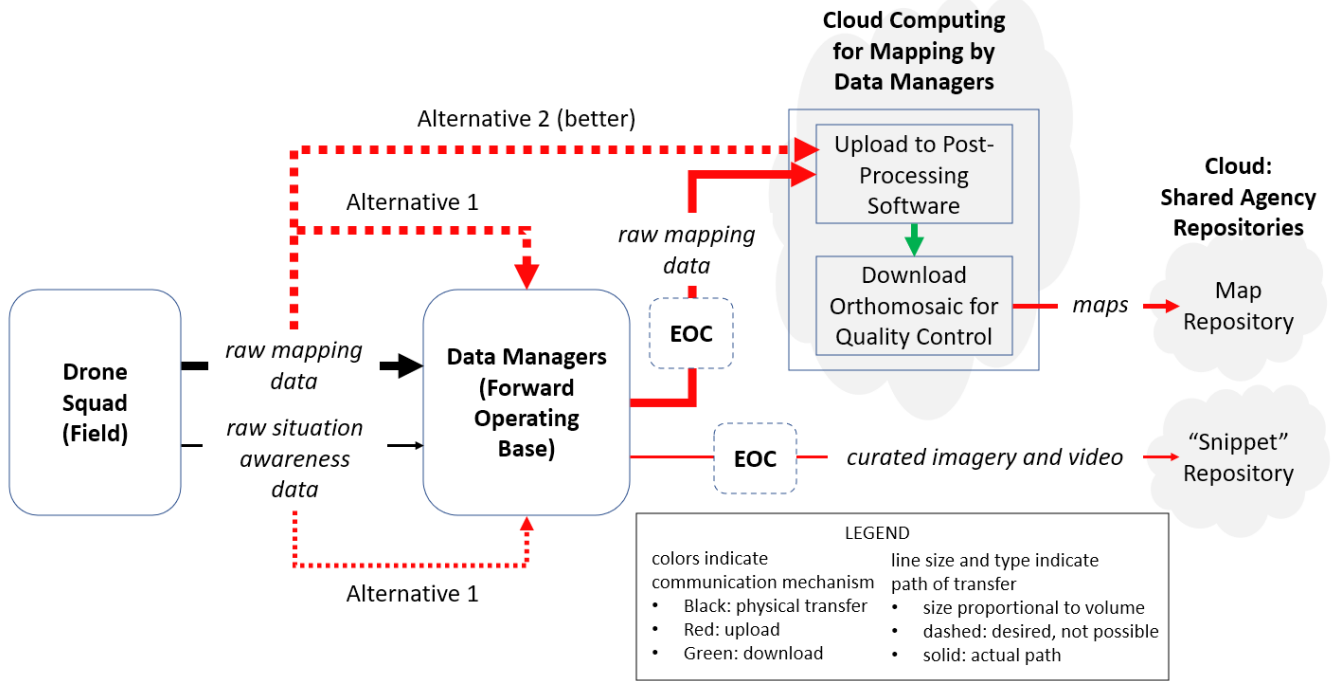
Cloud Computing for Mapping by Data Managers

Alternative 2 (better)

Upload to Post-Processing Software

Cloud: Shared Agency Repositories

Alternative 1

raw mapping data

Download Orthomosaic for Quality Control

maps

Map Repository

EOC

Drone Squad (Field)

raw mapping data

Data Managers (Forward Operating Base)

raw situation awareness data

EOC

curated imagery and video

“Snippet” Repository

LEGEND

colors indicate communication mechanism
• Black: physical transfer
• Red: upload
• Green: download

line size and type indicate path of transfer
• size proportional to volume
• dashed: desired, not possible
• solid: actual path

Alternative 1